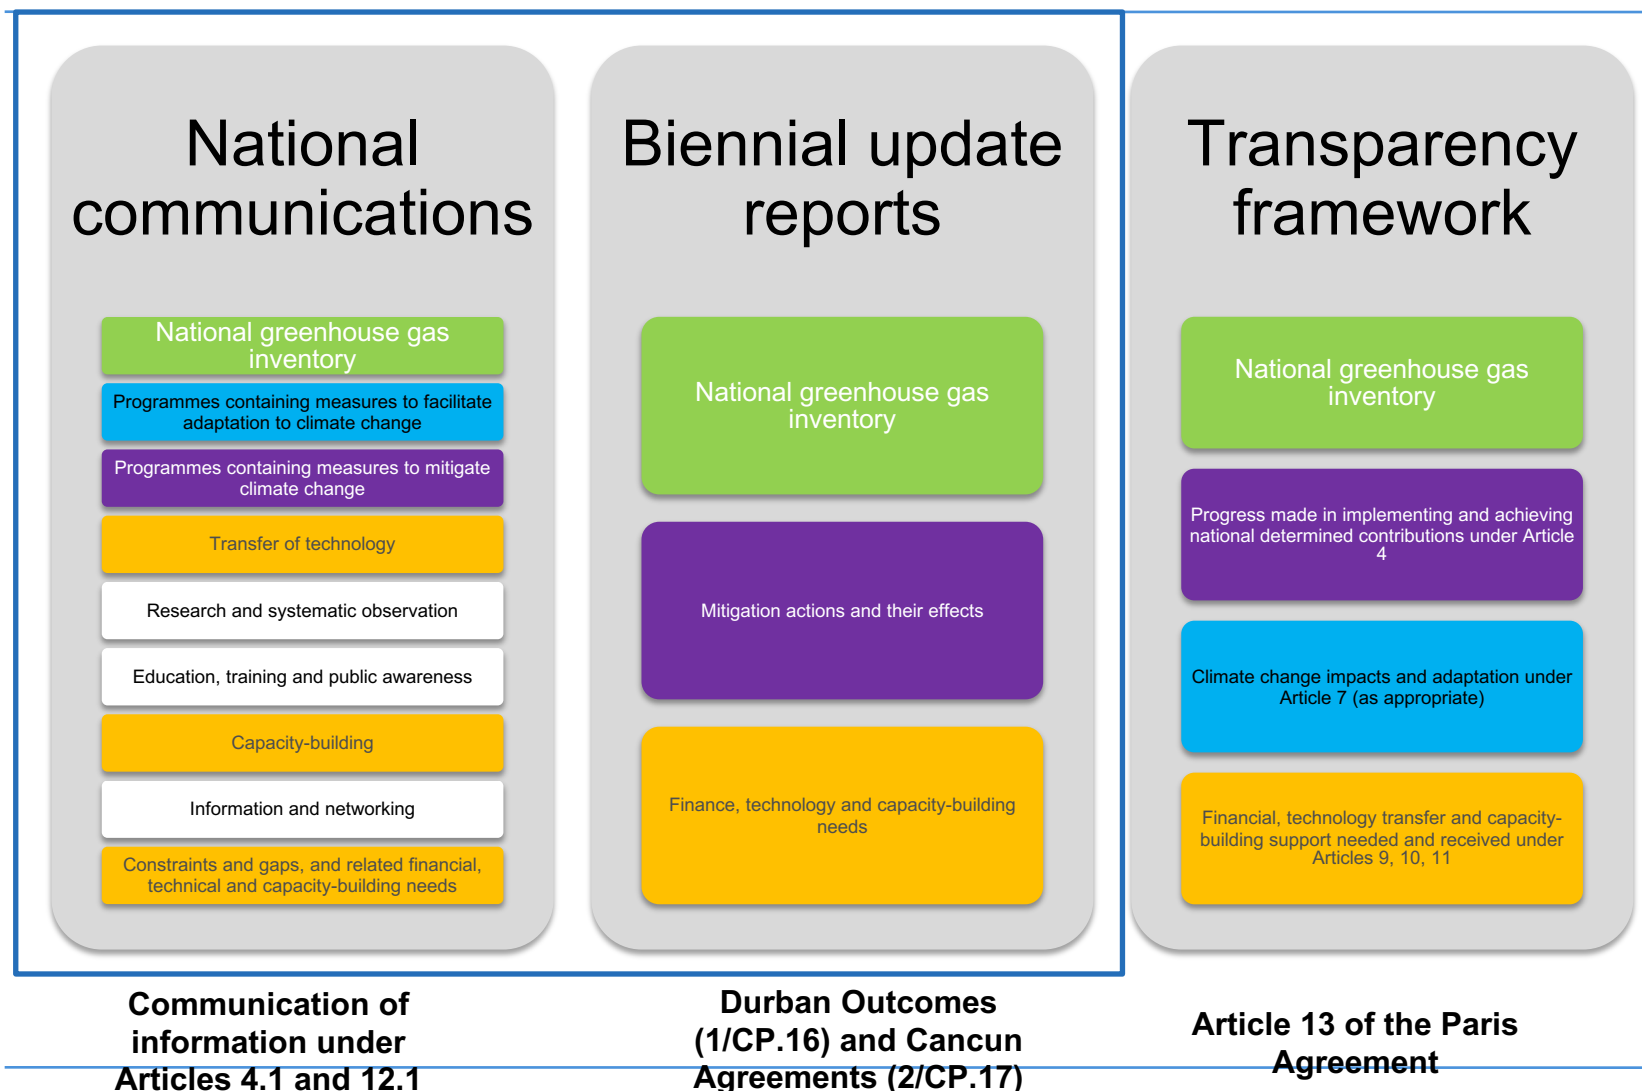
National communications

National greenhouse gas inventory

Programmes containing measures to facilitate adaptation to climate change

Programmes containing measures to mitigate climate change

Transfer of technology

Research and systematic observation

Education, training and public awareness

Capacity-building

Information and networking

Constraints and gaps, and related financial, technical and capacity-building needs

Biennial update reports

National greenhouse gas inventory

Mitigation actions and their effects

Finance, technology and capacity-building needs

Transparency framework

National greenhouse gas inventory

Progress made in implementing and achieving national determined contributions under Article 4

Climate change impacts and adaptation under Article 7 (as appropriate)

Financial, technology transfer and capacity-building support needed and received under Articles 9, 10, 11

Communication of information under Articles 4.1 and 12.1

Durban Outcomes (1/CP.16) and Cancun Agreements (2/CP.17)

Article 13 of the Paris Agreement